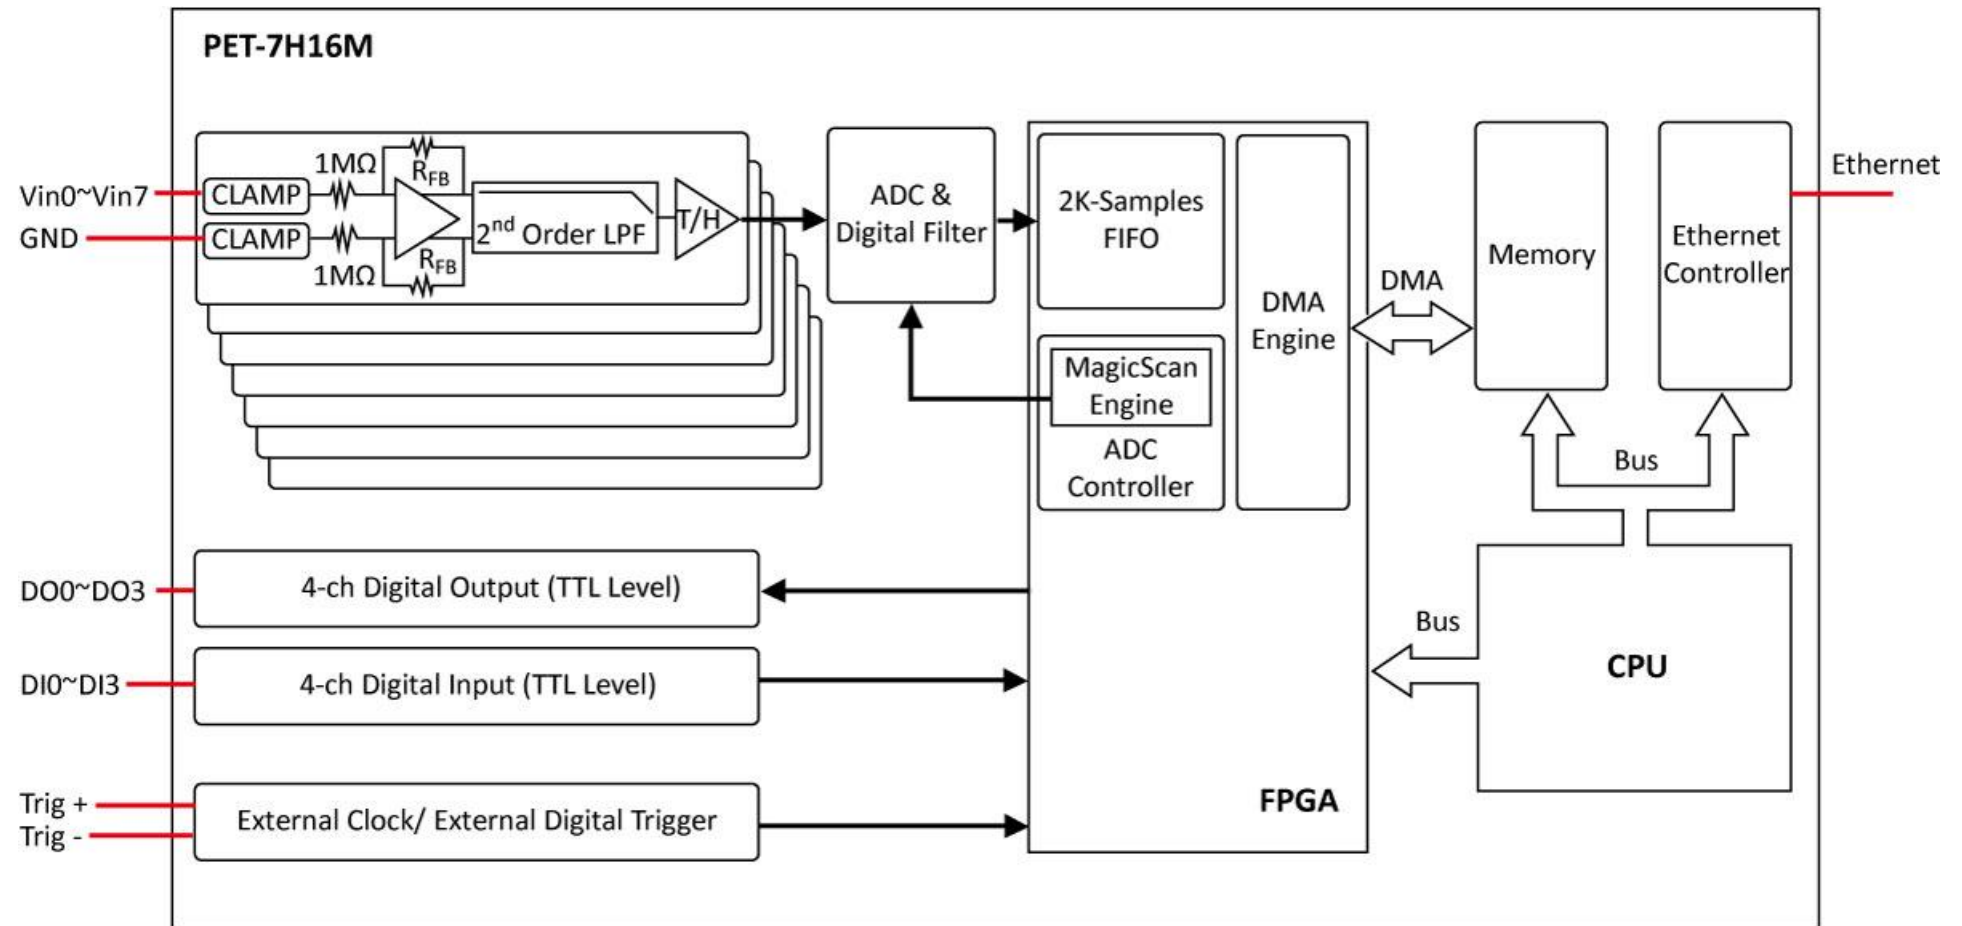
PET-7H16M

Vin0~Vin7
GND
CLAMP
CLAMP
1MΩ
1MΩ
$R_{FB}$
$R_{FB}$
$2^{nd}$ Order LPF
T/H

ADC & Digital Filter

2K-Samples FIFO

MagicScan Engine
ADC Controller

DMA Engine

DMA

Memory

Ethernet Controller

Ethernet

Bus

Bus

CPU

FPGA

DO0~DO3
4-ch Digital Output (TTL Level)

DI0~DI3
4-ch Digital Input (TTL Level)

Trig +
Trig -
External Clock/ External Digital Trigger